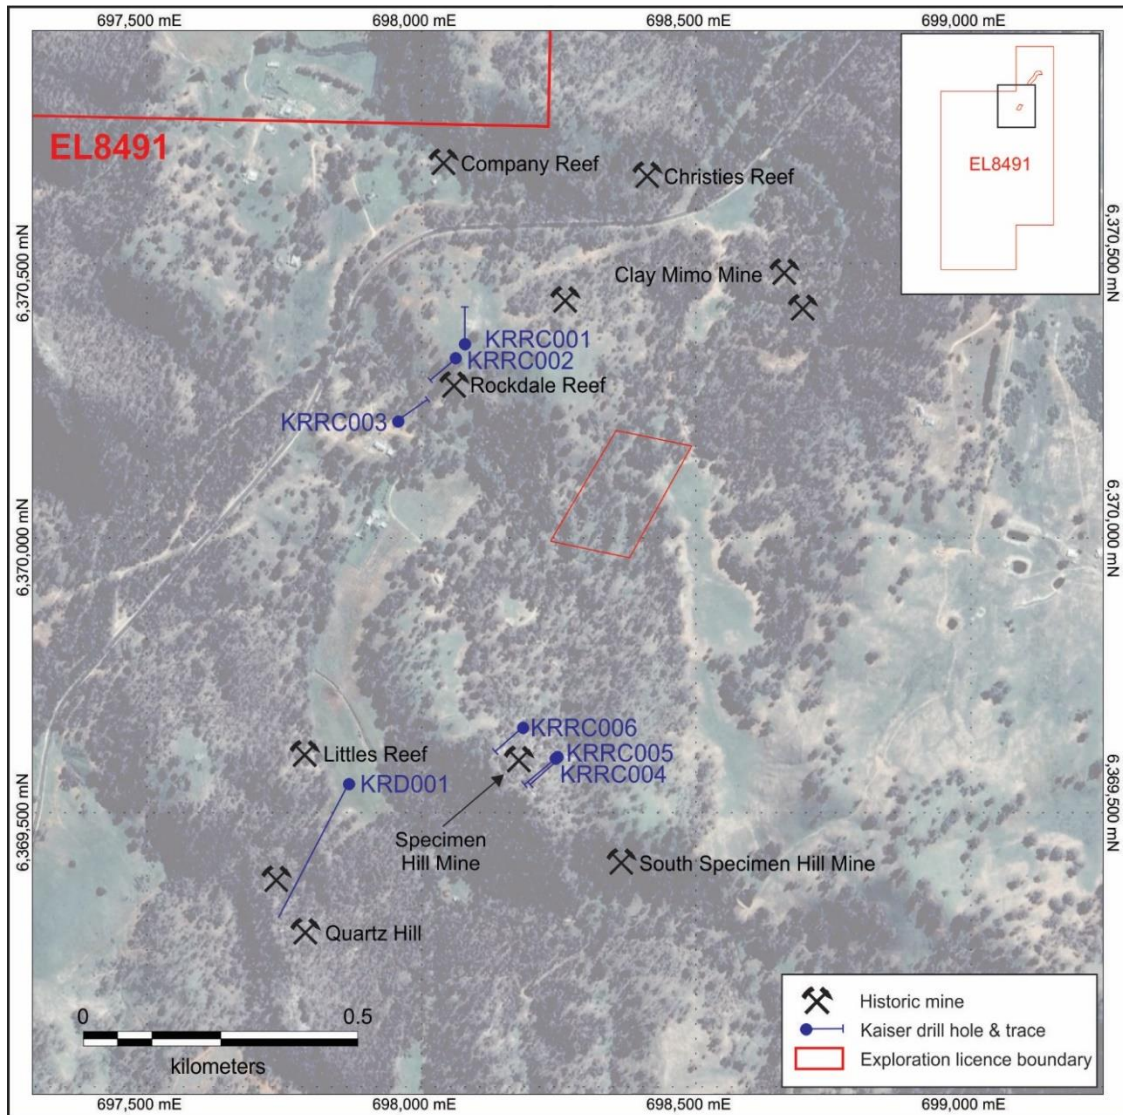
697,500 mE
698,000 mE
698,500 mE
699,000 mE

EL8491

EL8491

Company Reef
Christies Reef
Clay Mimo Mine
KRRC001
KRRC002
Rockdale Reef
KRRC003

6,370,500 mN
6,370,500 mN
6,370,000 mN
6,370,000 mN

KRRC006
KRRC005
KRRC004
Littles Reef
KRD001
Specimen Hill Mine
South Specimen Hill Mine
Quartz Hill

6,369,500 mN
6,369,500 mN

0
0.5
kilometers

Historic mine
Kaiser drill hole & trace
Exploration licence boundary

697,500 mE
698,000 mE
698,500 mE
699,000 mE